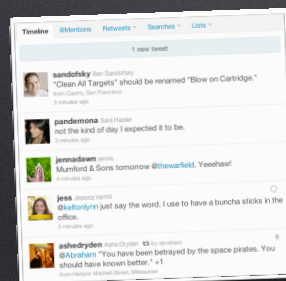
Timeline @Mentions Retweets Searches Lists

1 new tweet

sandofsky Ben Sandofsky
"Clean All Targets" should be renamed "Blow on Cartridge."
from Castro, San Francisco
2 minutes ago

pandemona Sara Haider
not the kind of day I expected it to be.
3 minutes ago

jennadawn Jenna
Mumford & Sons tomorrow @thewarfield. Yeeehaw!
3 minutes ago

jess Jessica Verrilli
@kiltonlynn just say the word. I use to have a buncha sticks in the office.
4 minutes ago

ashedryden Ashe Dryden by abraham
@Abraham "You have been betrayed by the space pirates. You should have known better." +1
from Historic Mitchell Street, Milwaukee
5 minutes ago